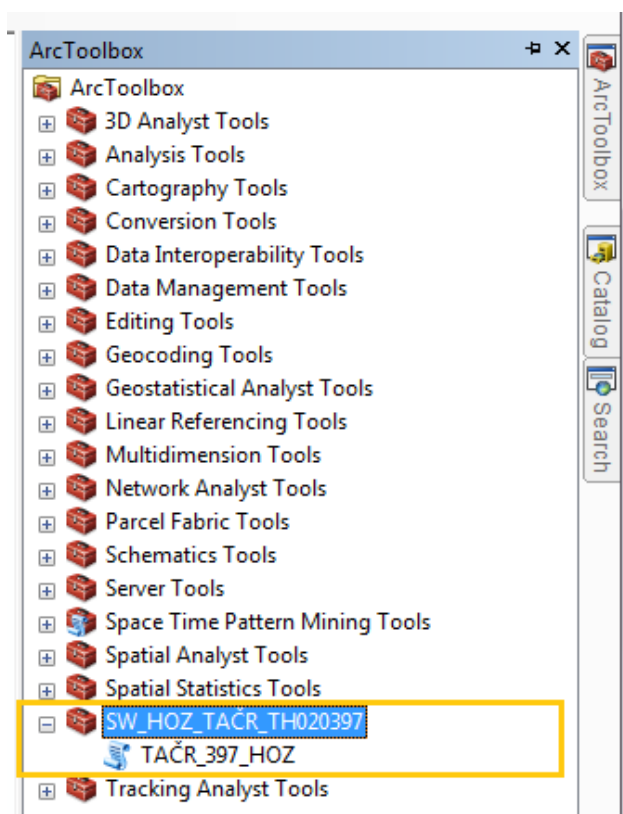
ArcToolbox

ArcToolbox
3D Analyst Tools
Analysis Tools
Cartography Tools
Conversion Tools
Data Interoperability Tools
Data Management Tools
Editing Tools
Geocoding Tools
Geostatistical Analyst Tools
Linear Referencing Tools
Multidimension Tools
Network Analyst Tools
Parcel Fabric Tools
Schematics Tools
Server Tools
Space Time Pattern Mining Tools
Spatial Analyst Tools
Spatial Statistics Tools
SW_HOZ_TAČR_TH020397
TAČR_397_HOZ
Tracking Analyst Tools

ArcToolbox
Catalog
Search